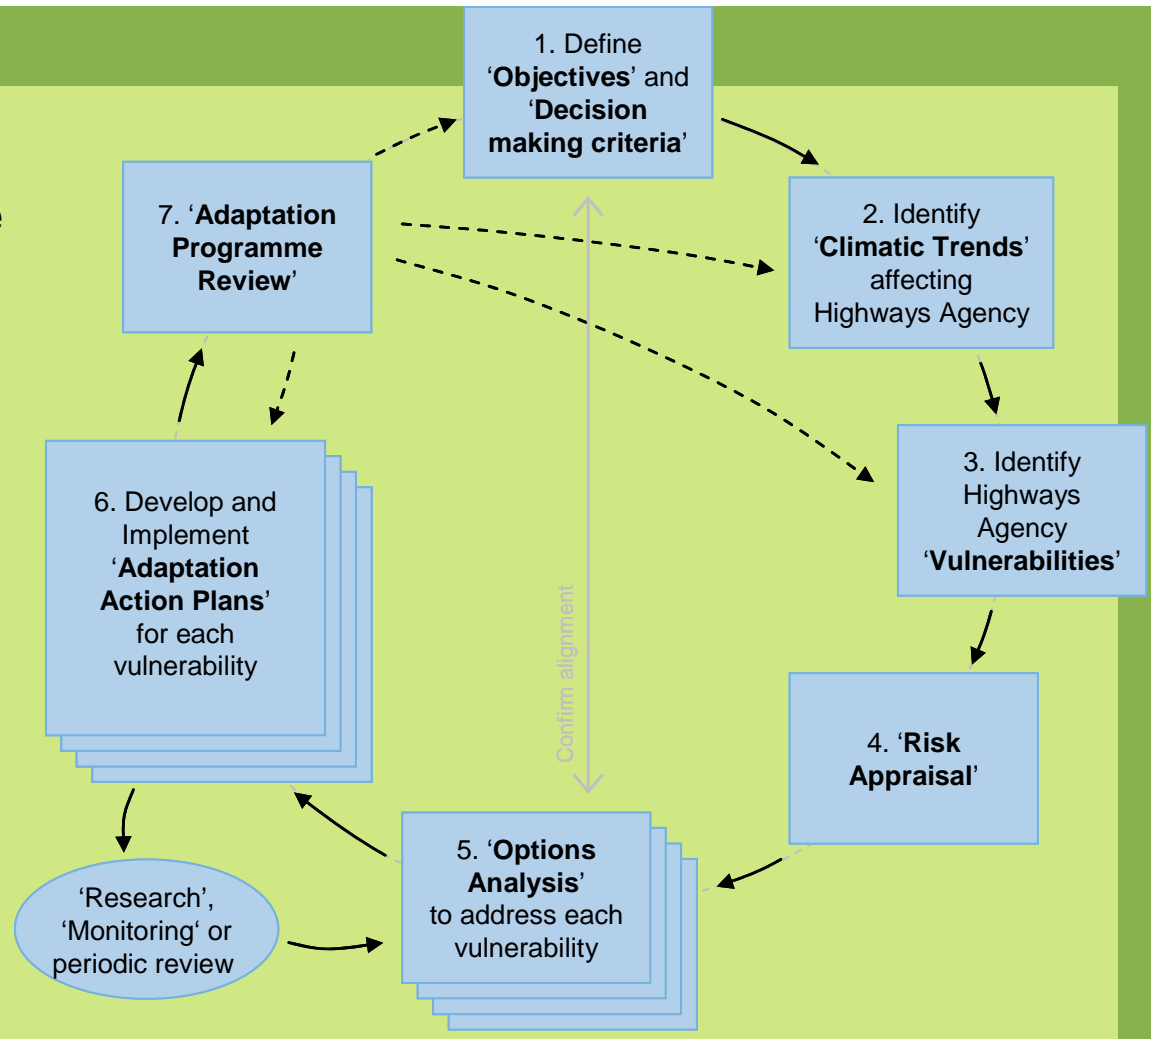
1. Define 'Objectives' and 'Decision making criteria'

2. Identify 'Climatic Trends' affecting Highways Agency

3. Identify Highways Agency 'Vulnerabilities'

4. 'Risk Appraisal'

5. 'Options Analysis' to address each vulnerability

6. Develop and Implement 'Adaptation Action Plans' for each vulnerability

7. 'Adaptation Programme Review'

'Research', 'Monitoring' or periodic review

Confirm alignment